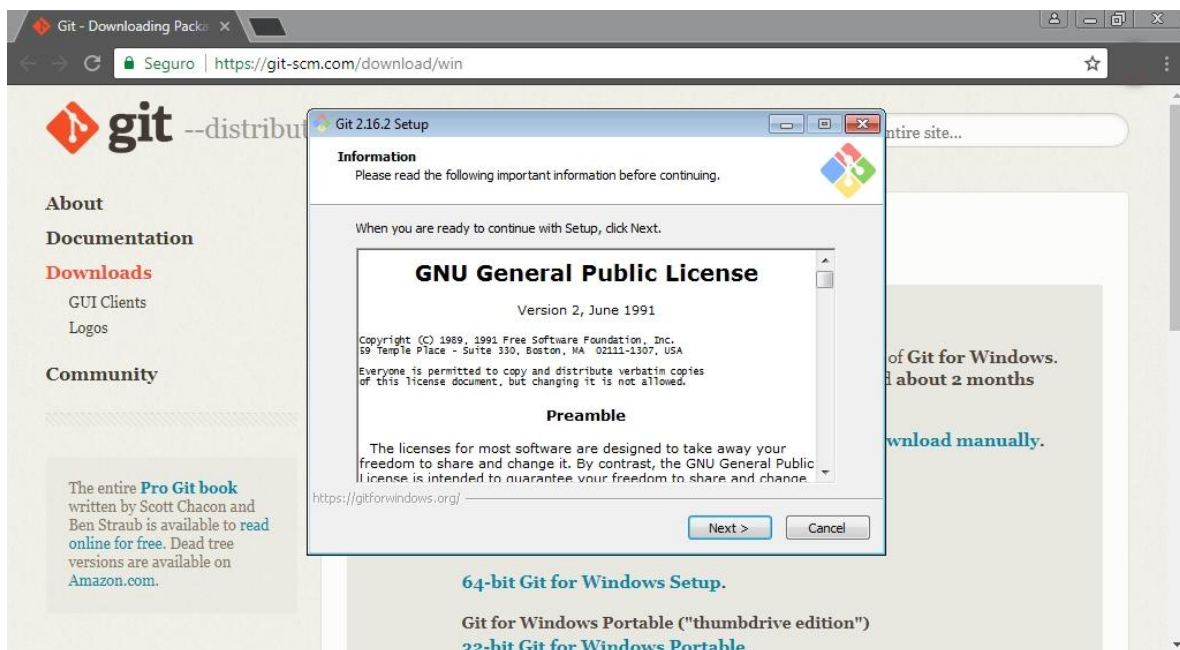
Git - Downloading Packa ×

Seguro | https://git-scm.com/download/win

git --distribut

ntire site...

About

Documentation

Downloads

GUI Clients

Logos

Community

The entire Pro Git book written by Scott Chacon and Ben Straub is available to read online for free. Dead tree versions are available on Amazon.com.

of Git for Windows.
d about 2 months

wnload manually.

64-bit Git for Windows Setup.

Git for Windows Portable ("thumbdrive edition")
32-bit Git for Windows Portable

Git 2.16.2 Setup

Information
Please read the following important information before continuing.

When you are ready to continue with Setup, click Next.

GNU General Public License

Version 2, June 1991

Copyright (C) 1989, 1991 Free Software Foundation, Inc.
59 Temple Place - Suite 330, Boston, MA 02111-1307, USA

Everyone is permitted to copy and distribute verbatim copies
of this license document, but changing it is not allowed.

Preamble

The licenses for most software are designed to take away your freedom to share and change it. By contrast, the GNU General Public License is intended to guarantee your freedom to share and change

https://gitforwindows.org/

Next >

Cancel